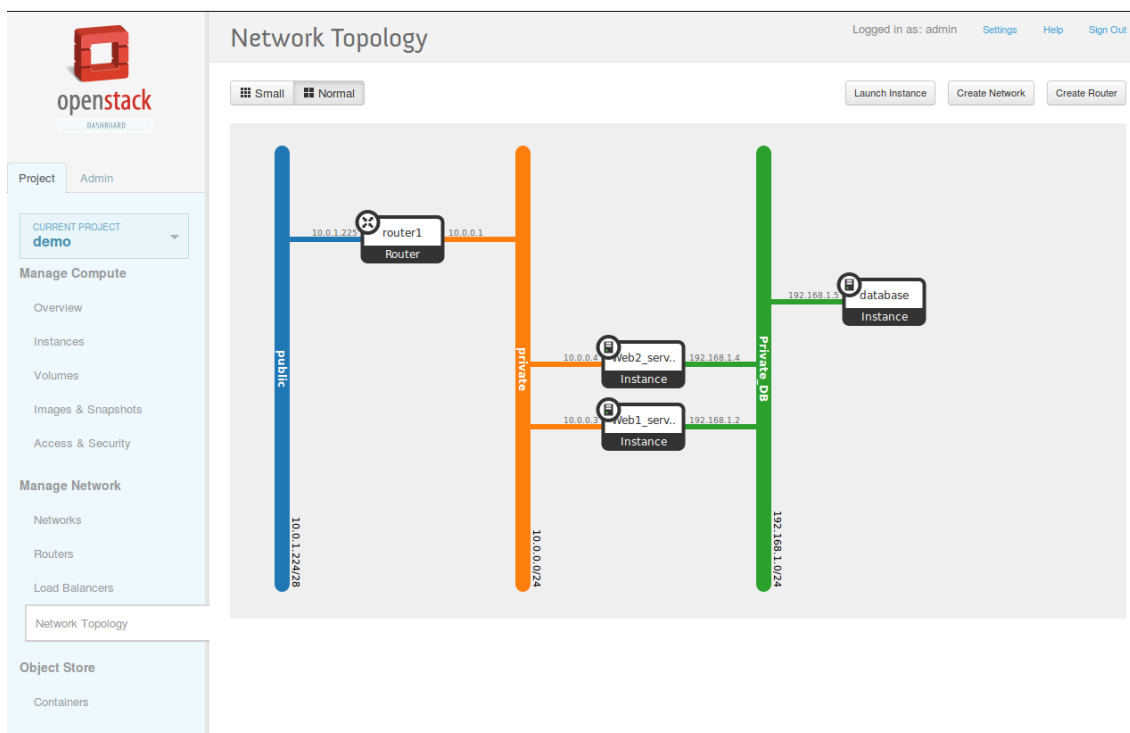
openstack
DASHBOARD

Project Admin

CURRENT PROJECT
demo

Manage Compute
Overview
Instances
Volumes
Images & Snapshots
Access & Security

Manage Network
Networks
Routers
Load Balancers
Network Topology

Object Store
Containers

Network Topology

Logged in as: admin Settings Help Sign Out

Small Normal

Launch Instance Create Network Create Router

public
10.0.1.224/28

10.0.1.225
router1
Router
10.0.0.1

private
10.0.0.0/24

10.0.0.4
Web2_serv..
Instance
192.168.1.4

10.0.0.3
Web1_serv..
Instance
192.168.1.2

Private_DB
192.168.1.0/24

192.168.1.5
database
Instance